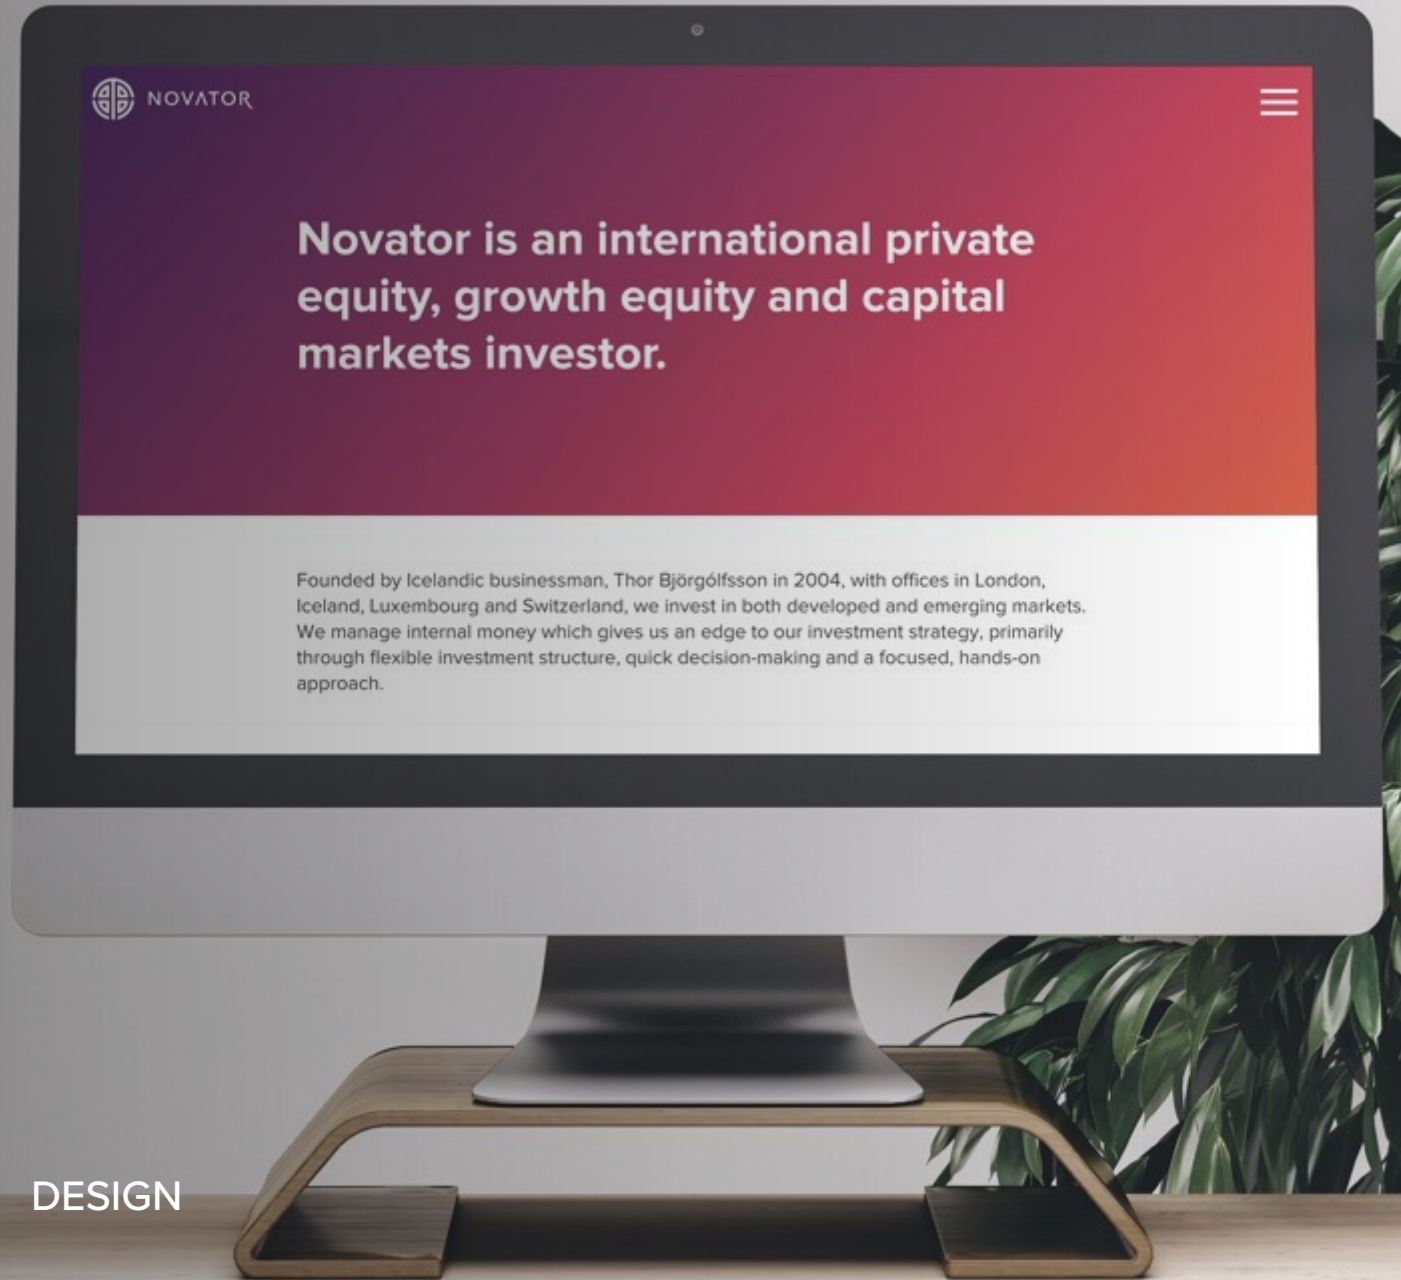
NOVATOR

Novator is an international private equity, growth equity and capital markets investor.

Founded by Icelandic businessman, Thor Björgólfsson in 2004, with offices in London, Iceland, Luxembourg and Switzerland, we invest in both developed and emerging markets. We manage internal money which gives us an edge to our investment strategy, primarily through flexible investment structure, quick decision-making and a focused, hands-on approach.

DESIGN